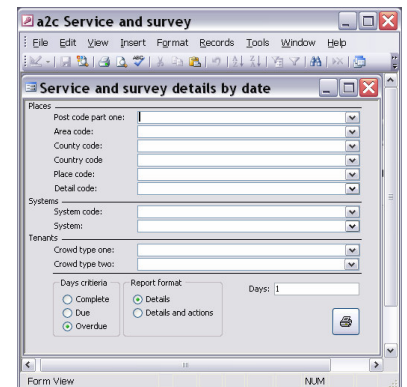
a2c Service and survey

File Edit View Insert Format Records Tools Window Help

Service and survey details by date

Places
Post code part one:
Area code:
County code:
Country code
Place code:
Detail code:

Systems
System code:
System:

Tenants
Crowd type one:
Crowd type two:

Days critieria
Complete
Due
Overdue

Report format
Details
Details and actions

Days: 1

Form View NUM